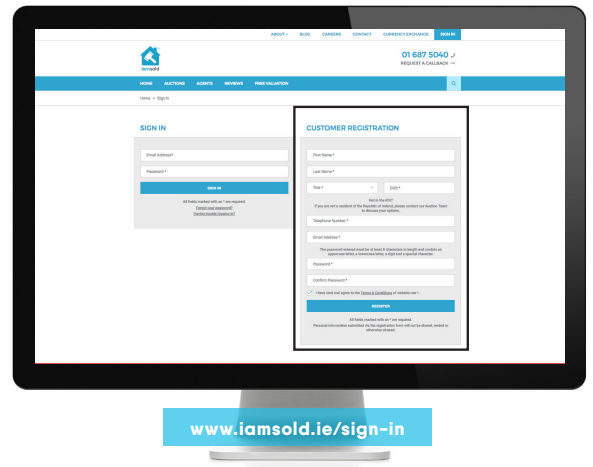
ABOUT ▾ BLOG CAREERS CONTACT CURRENCY EXCHANGE SIGN IN

iamsold

01 687 5040
REQUEST A CALLBACK

HOME AUCTIONS AGENTS REVIEWS FREE VALUATION

Home > Sign In

SIGN IN

Email Address*

Password *

SIGN IN

All fields marked with an * are required.
Forgot your password?
Having trouble logging in?

CUSTOMER REGISTRATION

First Name *

Last Name *

Title * [+353] *

Not in the ROI?
If you are not a resident of the Republic of Ireland, please contact our Auction Team to discuss your options.

Telephone Number *

Email Address *

The password entered must be at least 8 characters in length and contain an uppercase letter, a lowercase letter, a digit and a special character

Password *

Confirm Password *

I have read and agree to the Terms & Conditions of website use *

REGISTER

All fields marked with an * are required.
Personal information submitted via the registration form will not be shared, rented or otherwise abused

www.iamsold.ie/sign-in